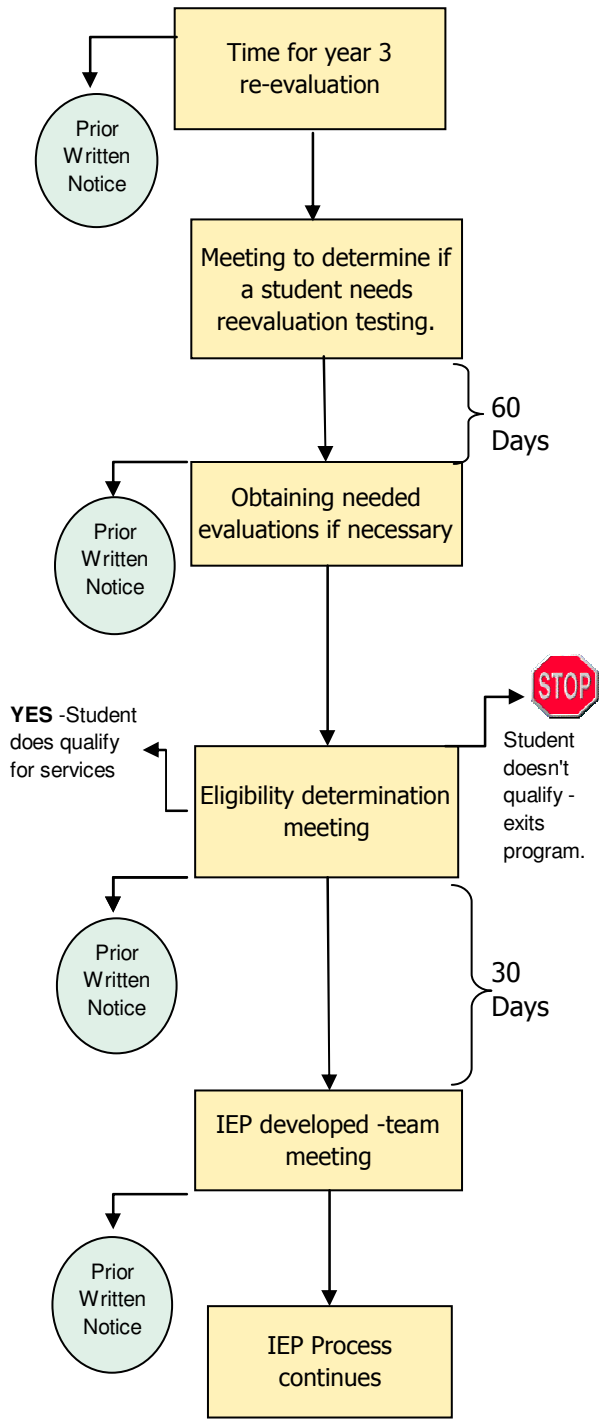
Time for year 3 re-evaluation

Prior Written Notice

Meeting to determine if a student needs reevaluation testing.

60 Days

Prior Written Notice

Obtaining needed evaluations if necessary

YES -Student does qualify for services

STOP

Student doesn't qualify - exits program.

Eligibility determination meeting

Prior Written Notice

30 Days

IEP developed -team meeting

Prior Written Notice

IEP Process continues